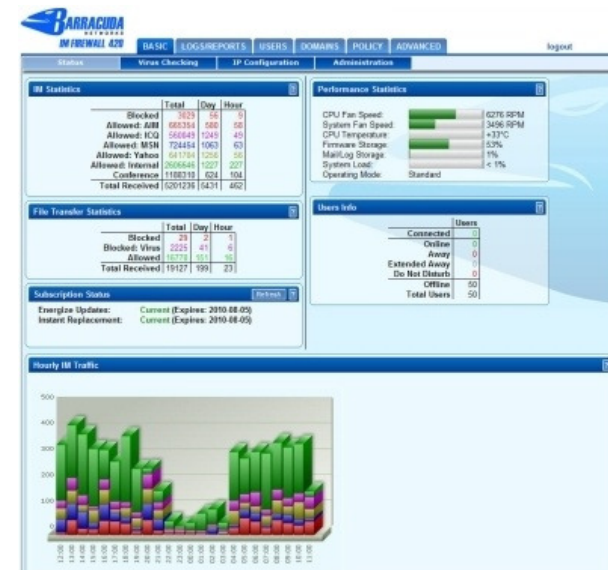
BARRACUDA NETWORKS
IM FIREWALL 420

BASIC LOGS/REPORTS USERS DOMAINS POLICY ADVANCED

logout

Status | Virus Checking | IP Configuration | Administration

IM Statistics

| | Total | Day | Hour |
|---|---|---|---|
| Blocked | 3829 | 56 | 9 |
| Allowed: AIM | 665354 | 580 | 58 |
| Allowed: ICQ | 560649 | 1249 | 49 |
| Allowed: MSN | 724454 | 1063 | 63 |
| Allowed: Yahoo | 641784 | 1258 | 56 |
| Allowed: Internal | 2506646 | 1227 | 207 |
| Conference | 1108310 | 624 | 104 |
| Total Received | 6201236 | 5431 | 462 |

Performance Statistics

| | |
|---|---|
| CPU Fan Speed: | 6276 RPM |
| System Fan Speed: | 3496 RPM |
| CPU Temperature: | +33°C |
| Firmware Storage: | 53% |
| Mail/Log Storage: | 1% |
| System Load: | < 1% |
| Operating Mode: | Standard |

File Transfer Statistics

| | Total | Day | Hour |
|---|---|---|---|
| Blocked | 29 | 2 | 1 |
| Blocked: Virus | 2225 | 41 | 6 |
| Allowed | 16773 | 151 | 16 |
| Total Received | 19127 | 199 | 23 |

Users Info

| | Users |
|---|---|
| Connected | 0 |
| Online | 0 |
| Away | 0 |
| Extended Away | 0 |
| Do Not Disturb | 0 |
| Offline | 50 |
| Total Users | 50 |

Subscription Status

Refresh

Energize Updates: Current (Expires: 2010-08-05)
Instant Replacement: Current (Expires: 2010-08-05)

Hourly IM Traffic

500
400
300
200
100
0

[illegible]